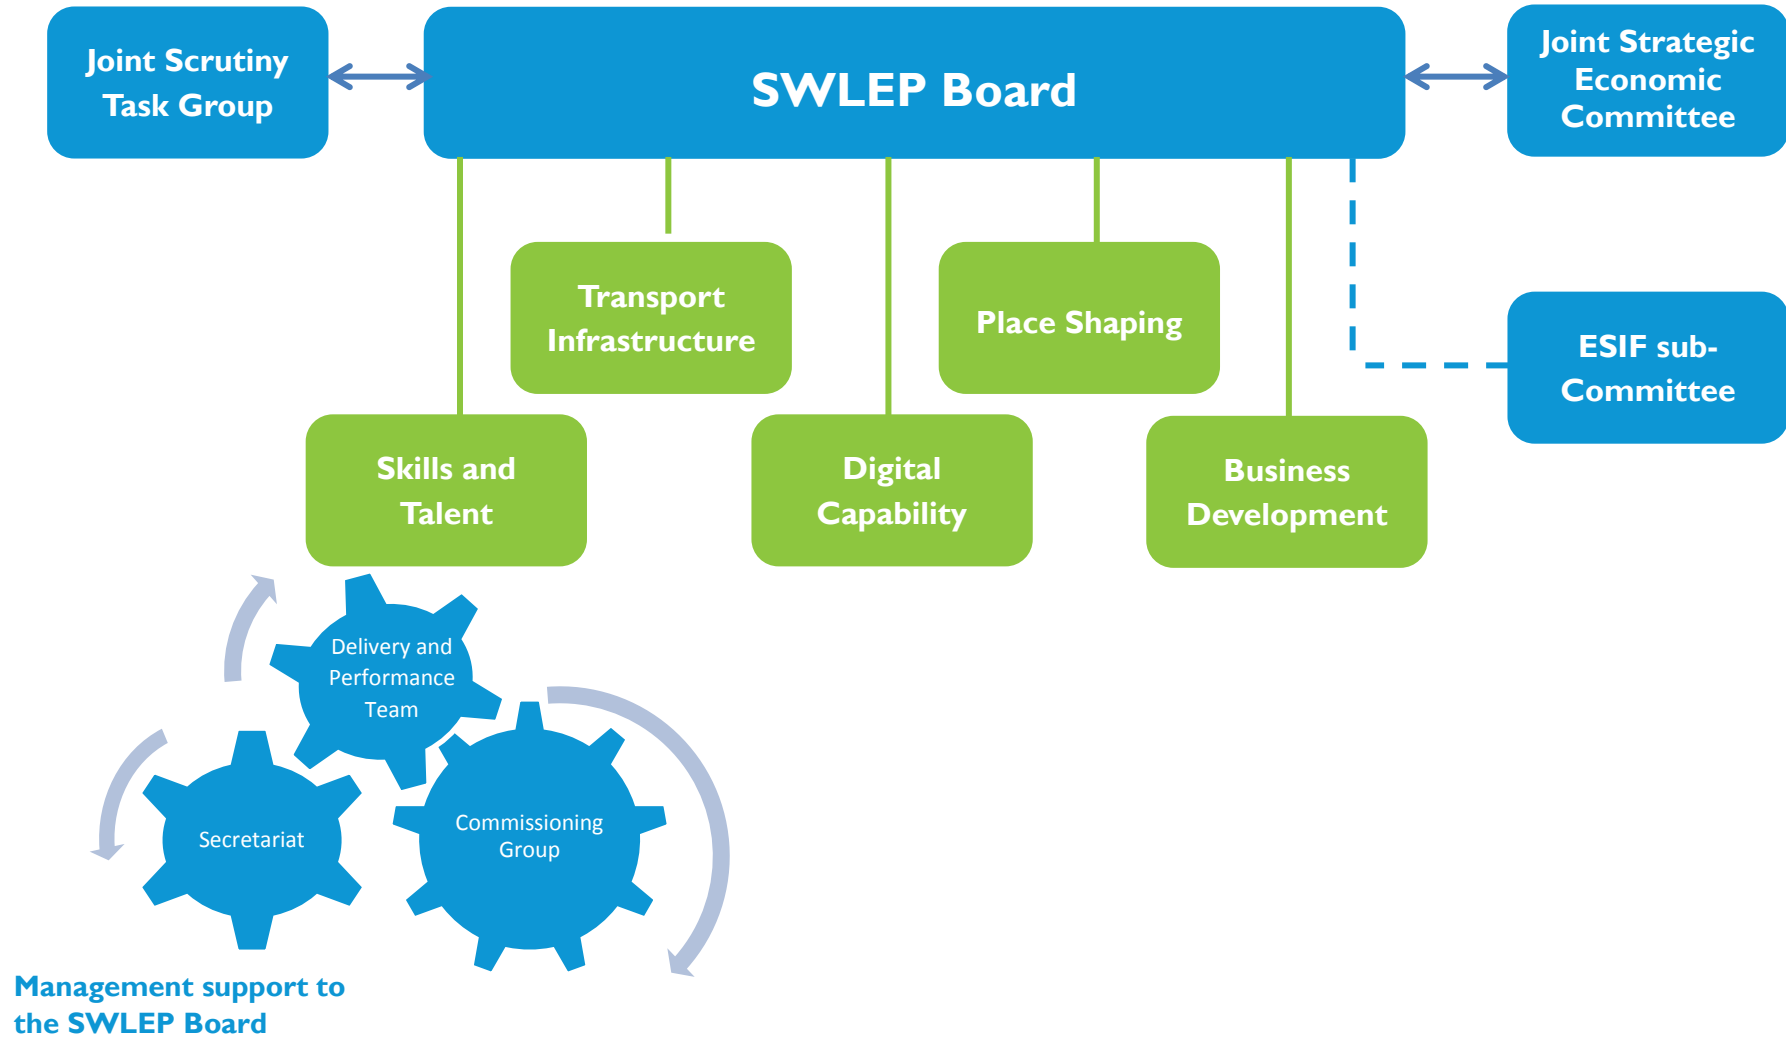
Joint Scrutiny Task Group

SWLEP Board

Joint Strategic Economic Committee

Transport Infrastructure

Place Shaping

ESIF sub-Committee

Skills and Talent

Digital Capability

Business Development

Delivery and Performance Team

Secretariat

Commissioning Group

Management support to the SWLEP Board